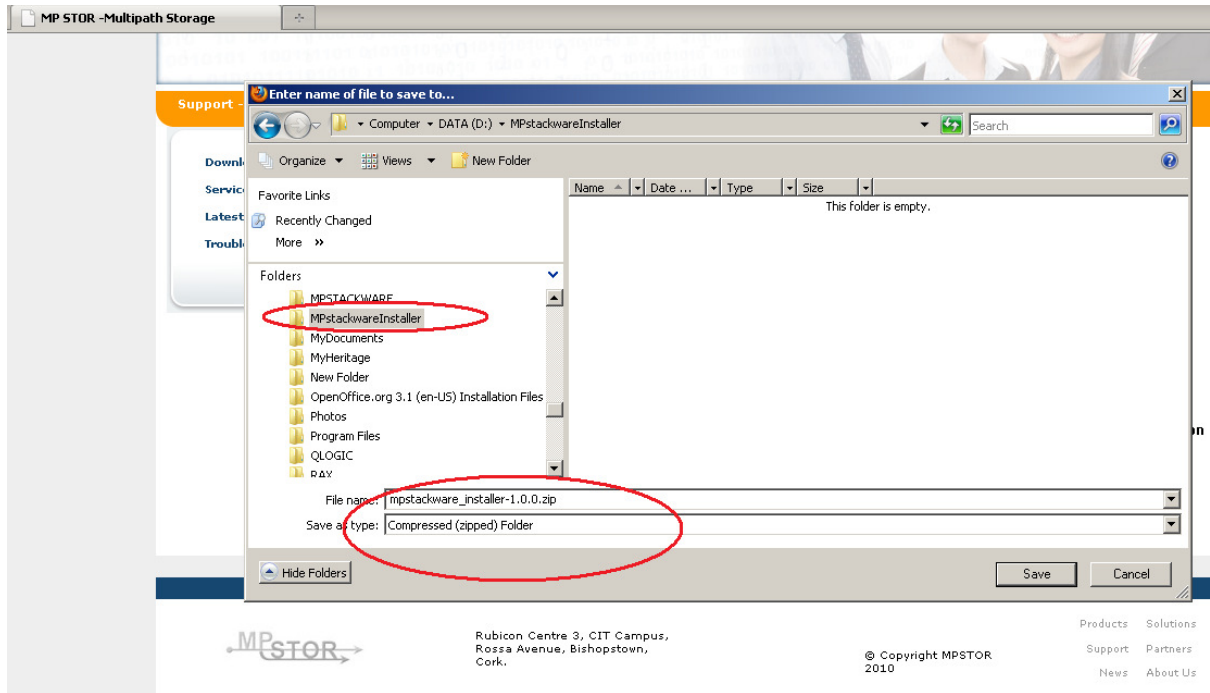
MP STOR -Multipath Storage

Support -

Downl
Servic
Latest
Troubl

Enter name of file to save to...

Computer ▸ DATA (D:) ▸ MPstackwareInstaller

Search

Organize Views New Folder

Favorite Links
Recently Changed
More »

Folders
MPSTACKWARE
MPstackwareInstaller
MyDocuments
MyHeritage
New Folder
OpenOffice.org 3.1 (en-US) Installation Files
Photos
Program Files
QLOGIC
RAY

| Name | Date ... | Type | Size |
|---|---|---|---|
| This folder is empty. | | | |

File name: mpstackware_installer-1.0.0.zip
Save as type: Compressed (zipped) Folder

Hide Folders

Save Cancel

on

MPSTOR

Rubicon Centre 3, CIT Campus, Rossa Avenue, Bishopstown, Cork.

© Copyright MPSTOR 2010

Products Solutions
Support Partners
News About Us